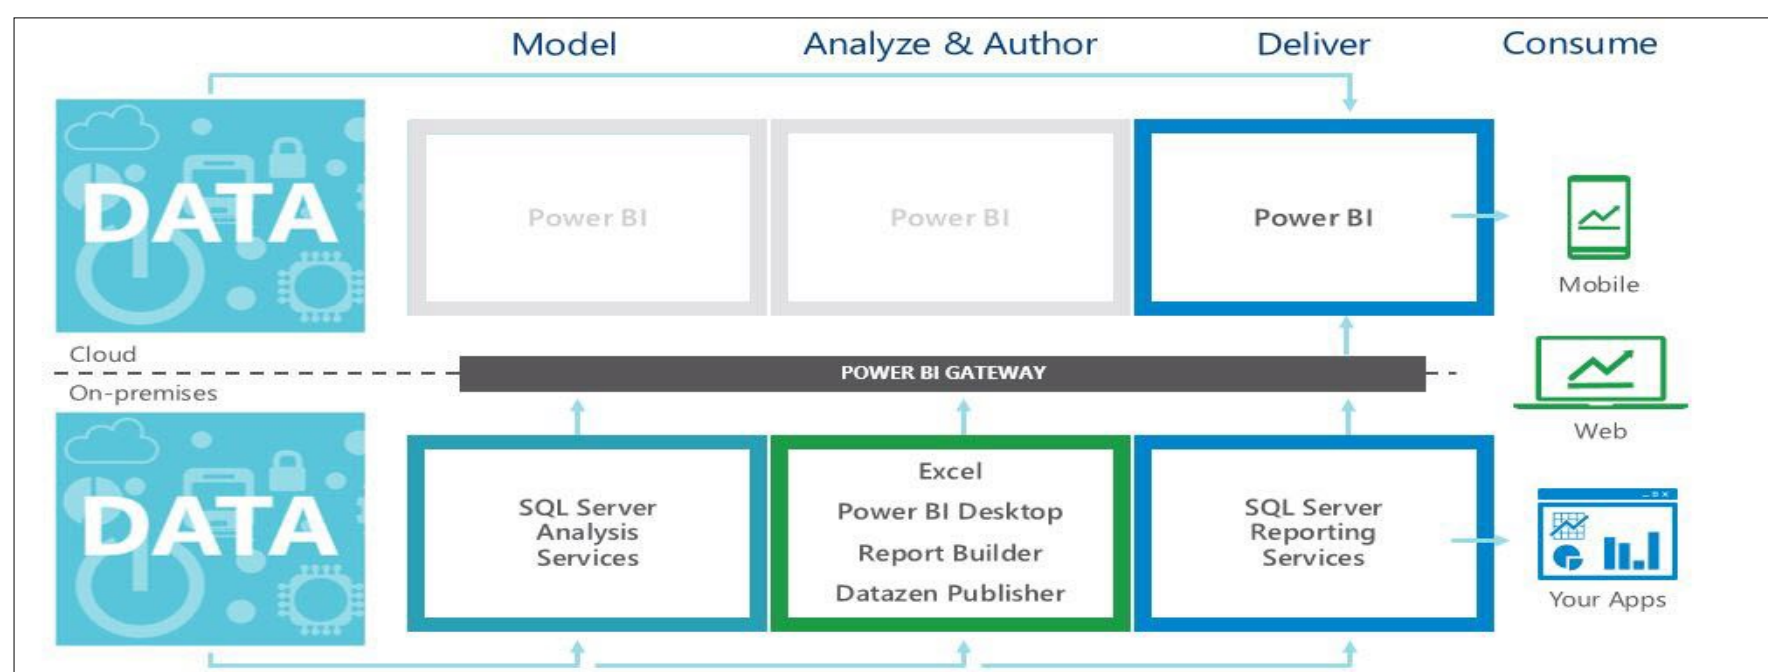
Model

Analyze & Author

Deliver

Consume

DATA

Power BI

Power BI

Power BI

Mobile

Cloud

POWER BI GATEWAY

On-premises

Web

DATA

SQL Server Analysis Services

Excel

Power BI Desktop

Report Builder

Datazen Publisher

SQL Server Reporting Services

Your Apps